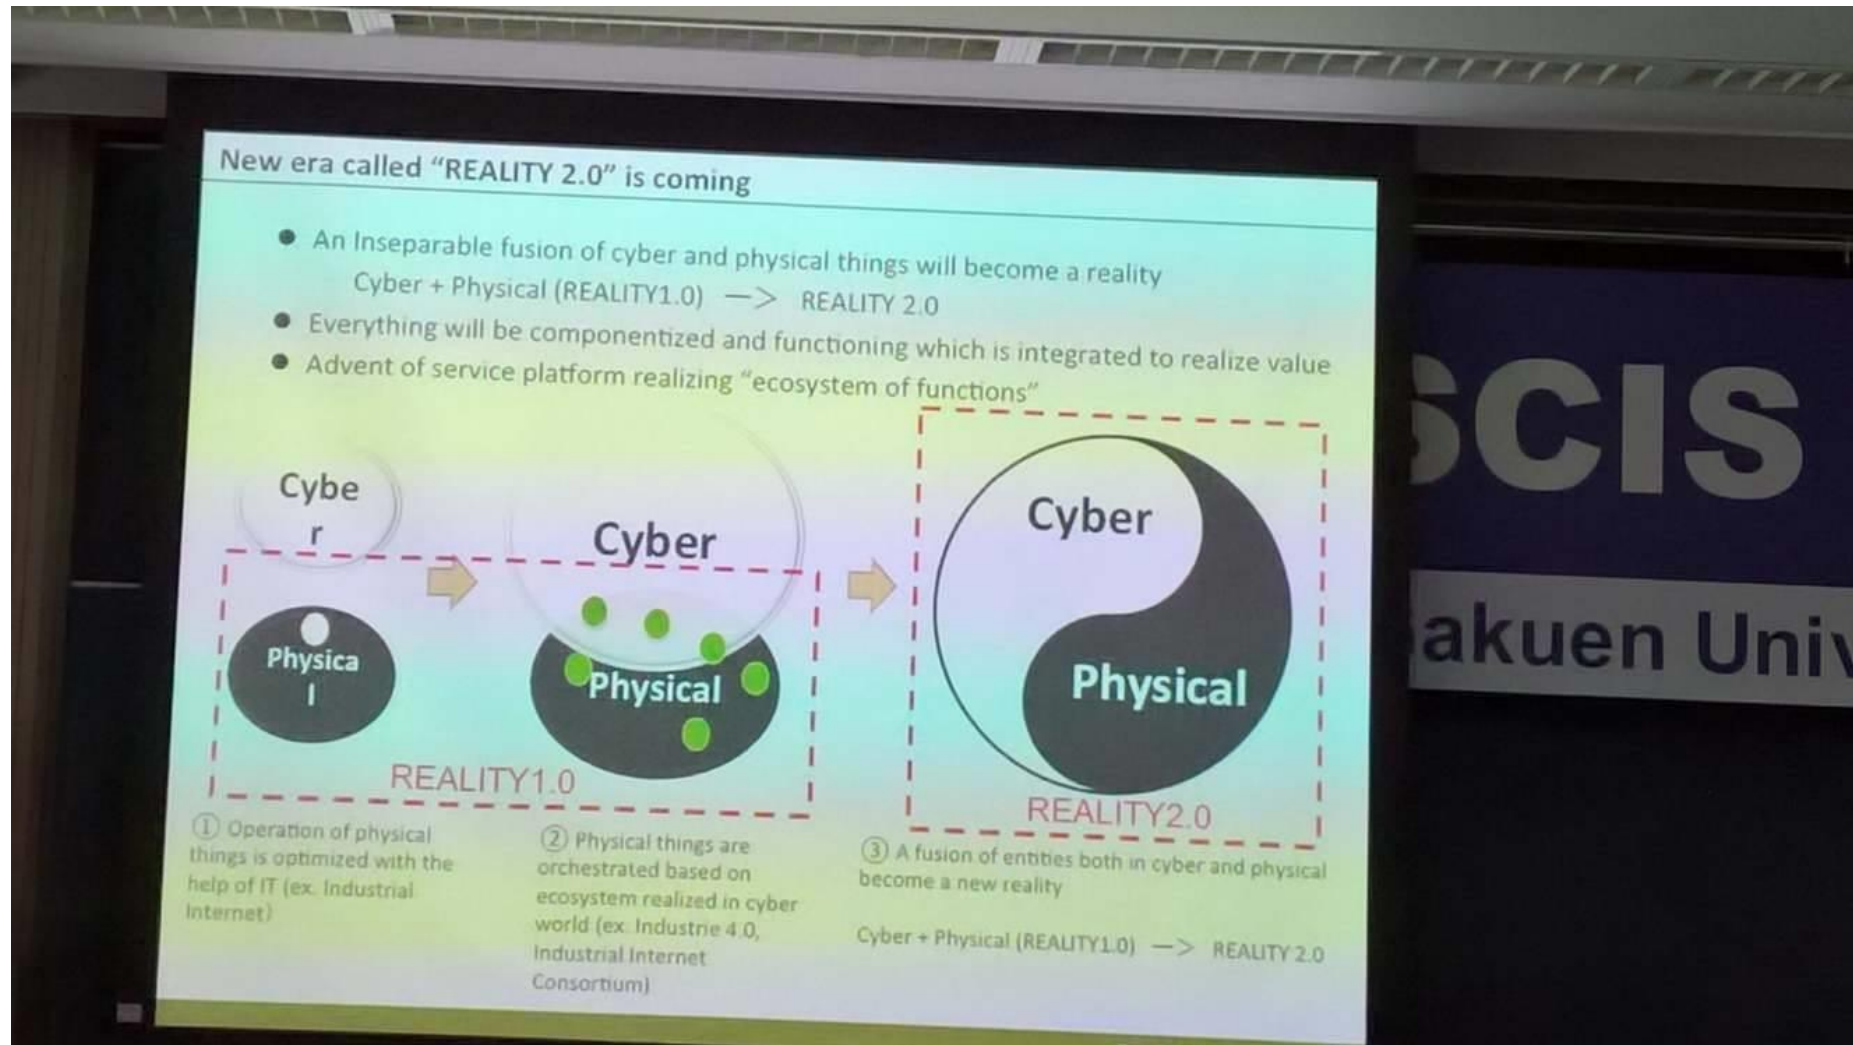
New era called "REALITY 2.0" is coming

- An Inseparable fusion of cyber and physical things will become a reality
Cyber + Physical (REALITY1.0) —> REALITY 2.0
- Everything will be componentized and functioning which is integrated to realize value
- Advent of service platform realizing "ecosystem of functions"

Cybe r

Physica l

Cyber

Physical

REALITY1.0

Cyber

Physical

REALITY2.0

① Operation of physical things is optimized with the help of IT (ex. Industrial Internet)

② Physical things are orchestrated based on ecosystem realized in cyber world (ex. Industrie 4.0, Industrial Internet Consortium)

③ A fusion of entities both in cyber and physical become a new reality

Cyber + Physical (REALITY1.0) —> REALITY 2.0

SCIS

akuen Univ